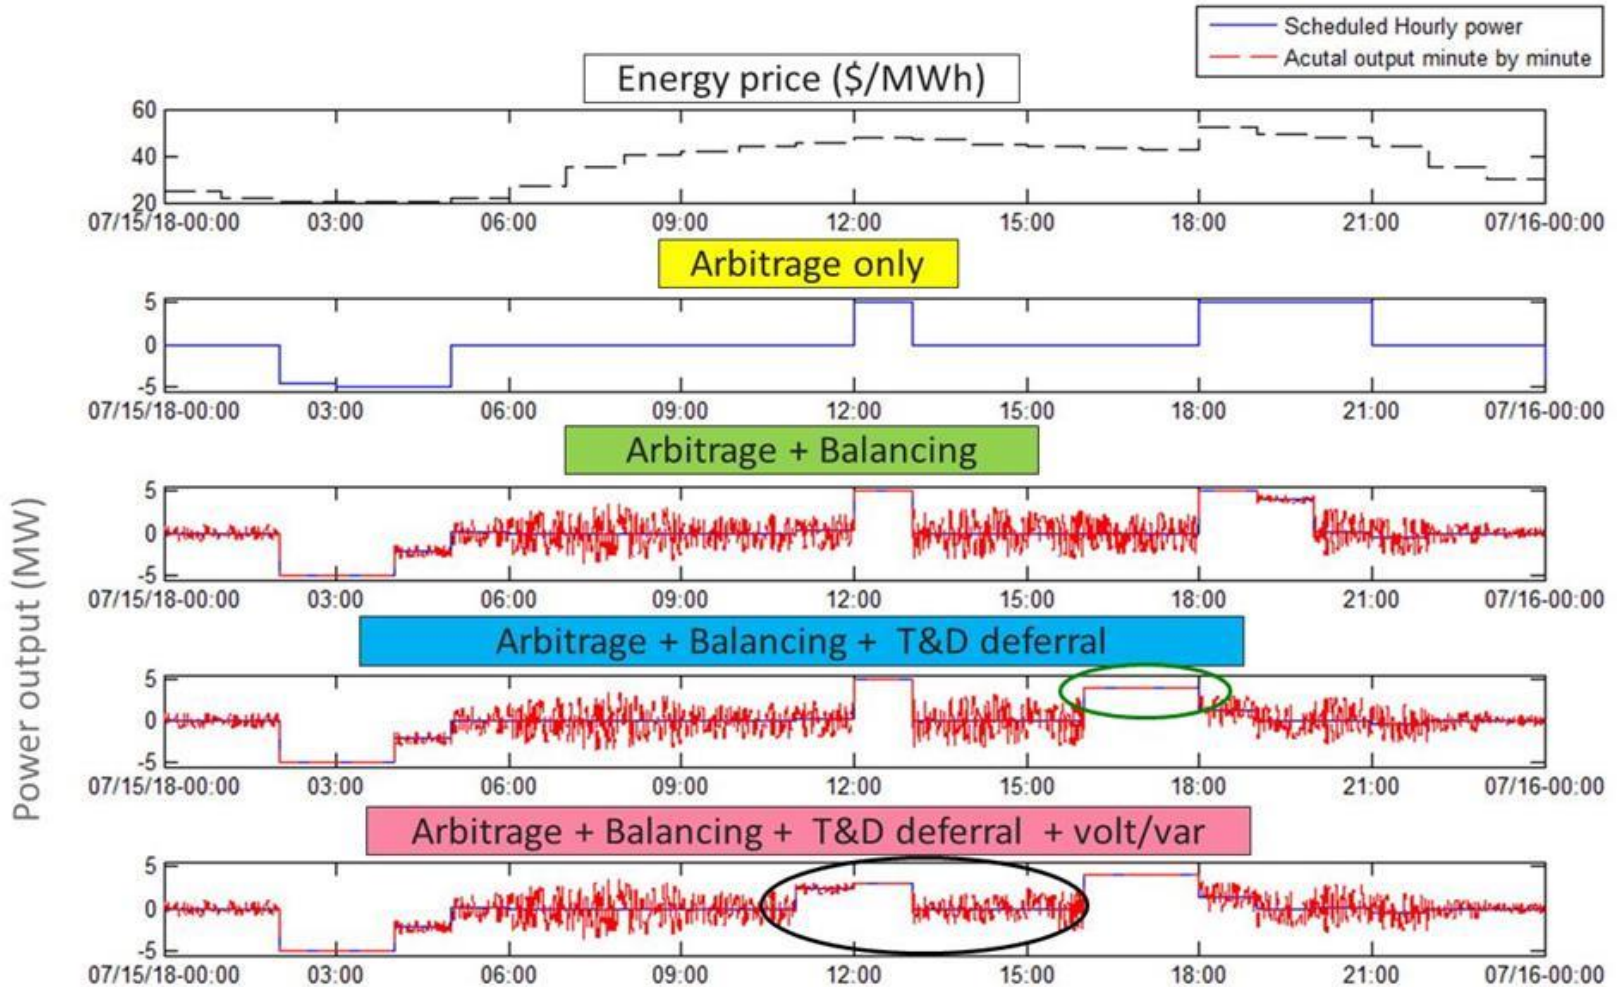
Scheduled Hourly power
Acutal output minute by minute

Energy price ($/MWh)

60
40
20
07/15/18-00:00 03:00 06:00 09:00 12:00 15:00 18:00 21:00 07/16-00:00

Arbitrage only

5
0
-5
07/15/18-00:00 03:00 06:00 09:00 12:00 15:00 18:00 21:00 07/16-00:00

Arbitrage + Balancing

5
0
-5
07/15/18-00:00 03:00 06:00 09:00 12:00 15:00 18:00 21:00 07/16-00:00

Arbitrage + Balancing + T&D deferral

5
0
-5
07/15/18-00:00 03:00 06:00 09:00 12:00 15:00 18:00 21:00 07/16-00:00

Arbitrage + Balancing + T&D deferral + volt/var

5
0
-5
07/15/18-00:00 03:00 06:00 09:00 12:00 15:00 18:00 21:00 07/16-00:00

Power output (MW)